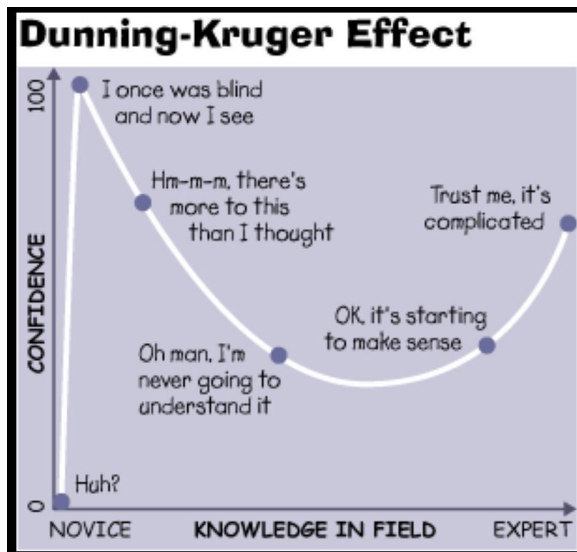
Dunning-Kruger Effect

100

I once was blind and now I see

Hm-m-m, there's more to this than I thought

Trust me, it's complicated

CONFIDENCE

OK, it's starting to make sense

Oh man, I'm never going to understand it

Huh?

0

NOVICE

KNOWLEDGE IN FIELD

EXPERT